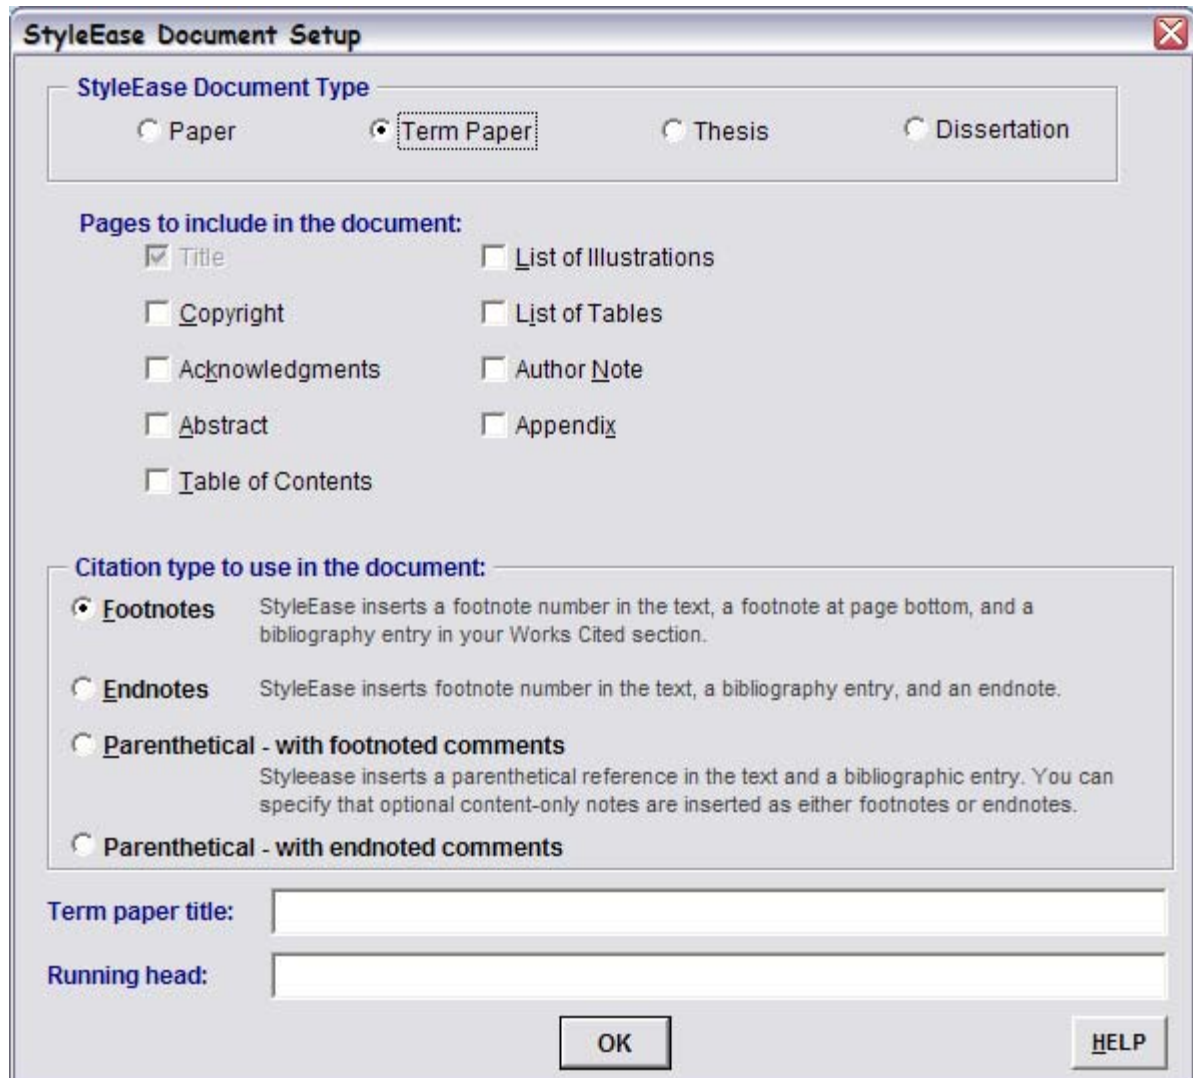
StyleEase Document Setup

StyleEase Document Type

Paper

Term Paper

Thesis

Dissertation

Pages to include in the document:

Title

List of Illustrations

Copyright

List of Tables

Acknowledgments

Author Note

Abstract

Appendix

Table of Contents

Citation type to use in the document:

Footnotes StyleEase inserts a footnote number in the text, a footnote at page bottom, and a bibliography entry in your Works Cited section.

Endnotes StyleEase inserts footnote number in the text, a bibliography entry, and an endnote.

Parenthetical - with footnoted comments

Styleease inserts a parenthetical reference in the text and a bibliographic entry. You can specify that optional content-only notes are inserted as either footnotes or endnotes.

Parenthetical - with endnoted comments

Term paper title:

Running head:

OK

HELP